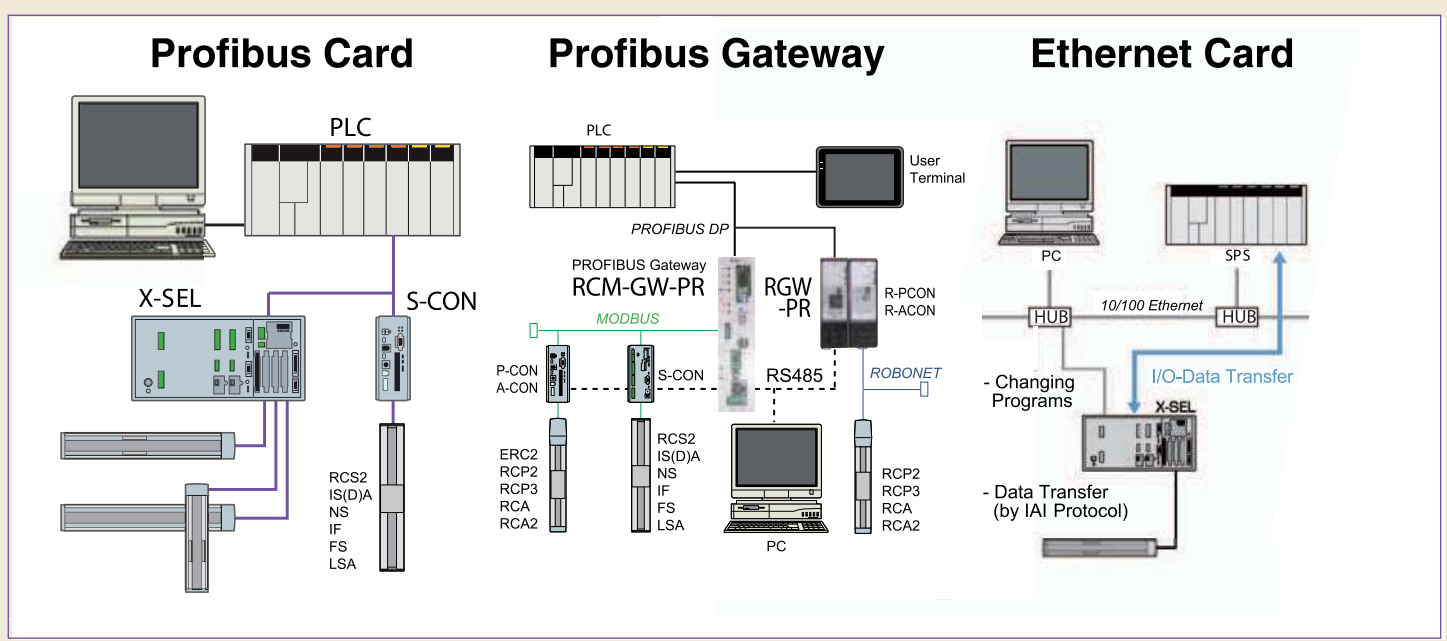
Profibus Card

PLC

X-SEL

S-CON

RCS2
IS(D)A
NS
IF
FS
LSA

Profibus Gateway

PLC

User Terminal

PROFIBUS DP

PROFIBUS Gateway
RCM-GW-PR

RGW
-PR

R-PCON
R-ACON

MODBUS

P-CON
A-CON

S-CON

RS485

ROBONET

ERC2
RCP2
RCP3
RCA
RCA2

RCS2
IS(D)A
NS
IF
FS
LSA

PC

RCP2
RCP3
RCA
RCA2

Ethernet Card

PC

SPS

10/100 Ethernet

HUB

HUB

I/O-Data Transfer

- Changing Programs

X-SEL

- Data Transfer (by IAI Protocol)